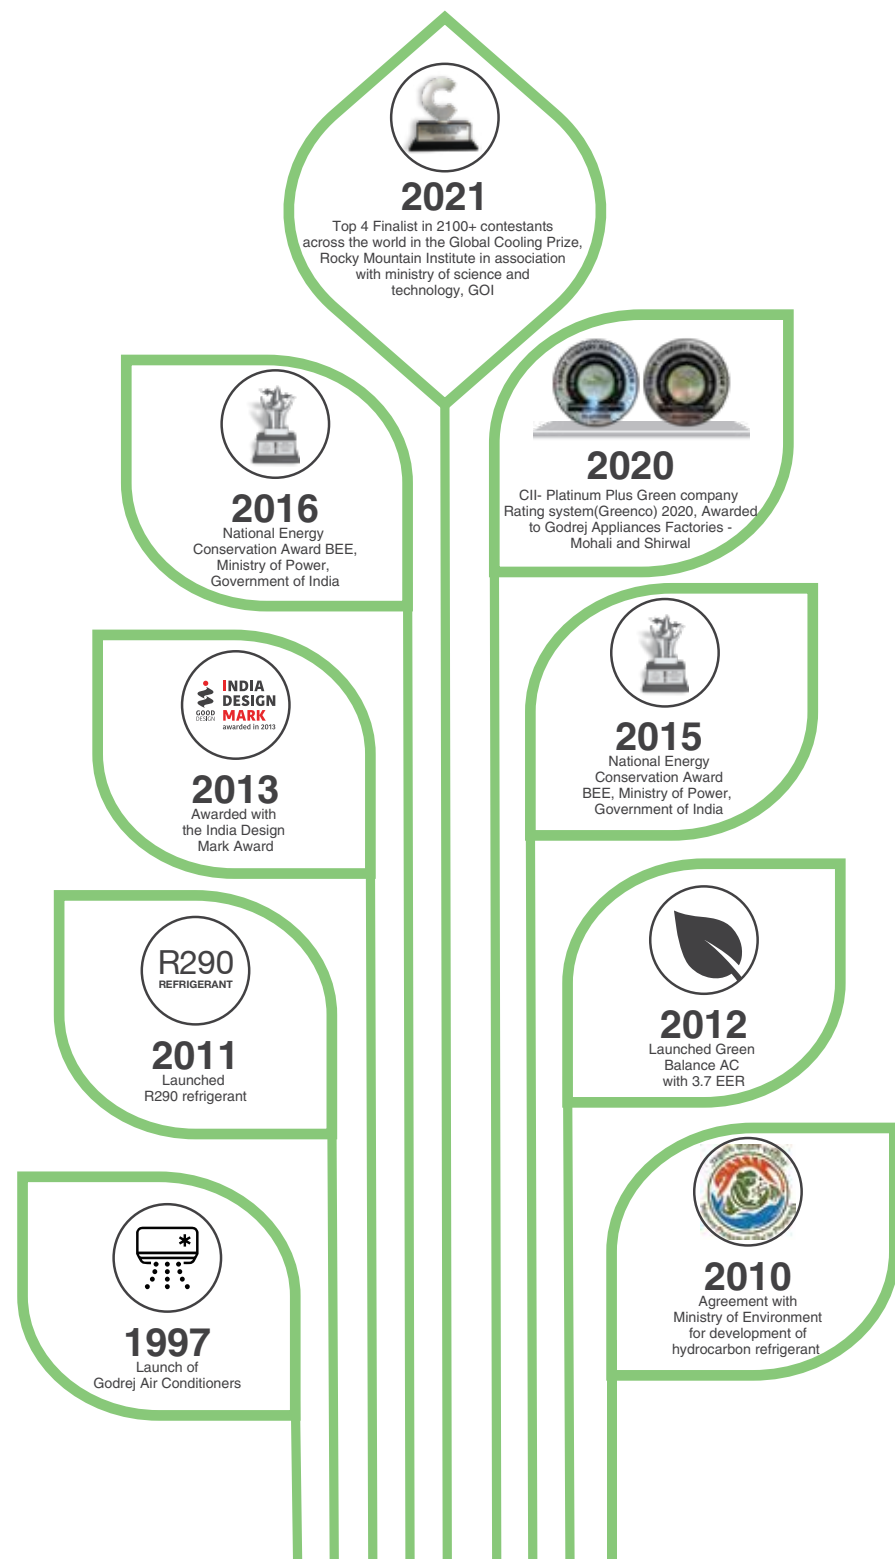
2021
Top 4 Finalist in 2100+ contestants across the world in the Global Cooling Prize, Rocky Mountain Institute in association with ministry of science and technology, GOI

2016
National Energy Conservation Award BEE, Ministry of Power, Government of India

2020
CII- Platinum Plus Green company Rating system(Greenco) 2020, Awarded to Godrej Appliances Factories - Mohali and Shirwal

INDIA DESIGN MARK
GOOD DESIGN
awarded in 2013

2013
Awarded with the India Design Mark Award

2015
National Energy Conservation Award BEE, Ministry of Power, Government of India

R290
REFRIGERANT

2011
Launched R290 refrigerant

2012
Launched Green Balance AC with 3.7 EER

1997
Launch of Godrej Air Conditioners

2010
Agreement with Ministry of Environment for development of hydrocarbon refrigerant